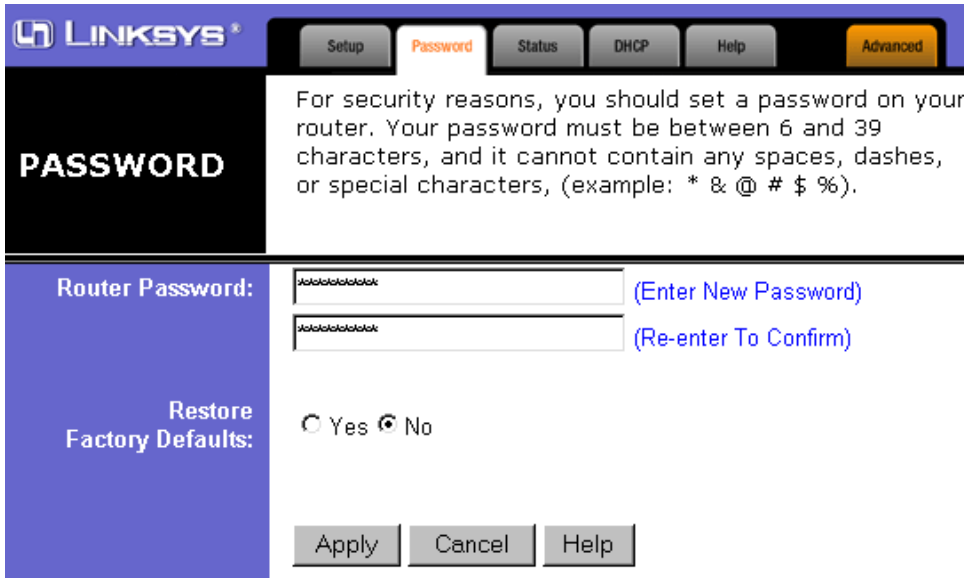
LINKSYS®

Setup Password Status DHCP Help Advanced

PASSWORD

For security reasons, you should set a password on your router. Your password must be between 6 and 39 characters, and it cannot contain any spaces, dashes, or special characters, (example: * & @ # $ %).

Router Password: ********* (Enter New Password)
********* (Re-enter To Confirm)

Restore Factory Defaults: Yes No

Apply Cancel Help